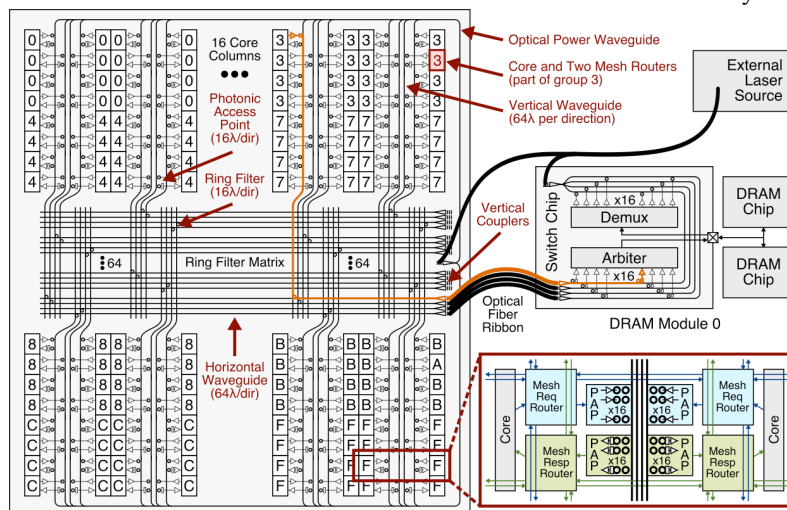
0 0 0 0 0 0 0 0 0 0 0 0 0 0 0 0 0 0 0 0
4 4 4 4 4 4 4 4 4 4 4 4 4 4 4 4 4 4

16 Core Columns

Photonic Access Point (16λ/dir)

Ring Filter (16λ/dir)

3 3 3 3 3 3 3 3 3 3 3 3 3 3 3 3 3
7 7 7 7 7 7 7 7 7 7 7 7 7 7 7 7 7

Optical Power Waveguide

Core and Two Mesh Routers (part of group 3)

Vertical Waveguide (64λ per direction)

External Laser Source

64

Ring Filter Matrix

64

Vertical Couplers

Switch Chip

x16

Demux

Arbiter

x16

DRAM Chip

DRAM Chip

Optical Fiber Ribbon

DRAM Module 0

Horizontal Waveguide (64λ/dir)

8 8 8 8 8 8 8 8 8 8 8 8 8 8 8 8 8 8
C C C C C C C C C C C C C C C C C C

B B B B B B B A B B B B B B B B B
F F F F F F F F F F F F F F F F F

Core

Mesh Req Router

P A P

x16

x16

P A P

Mesh Req Router

Core

Mesh Resp Router

P A P

x16

x16

P A P

Mesh Resp Router